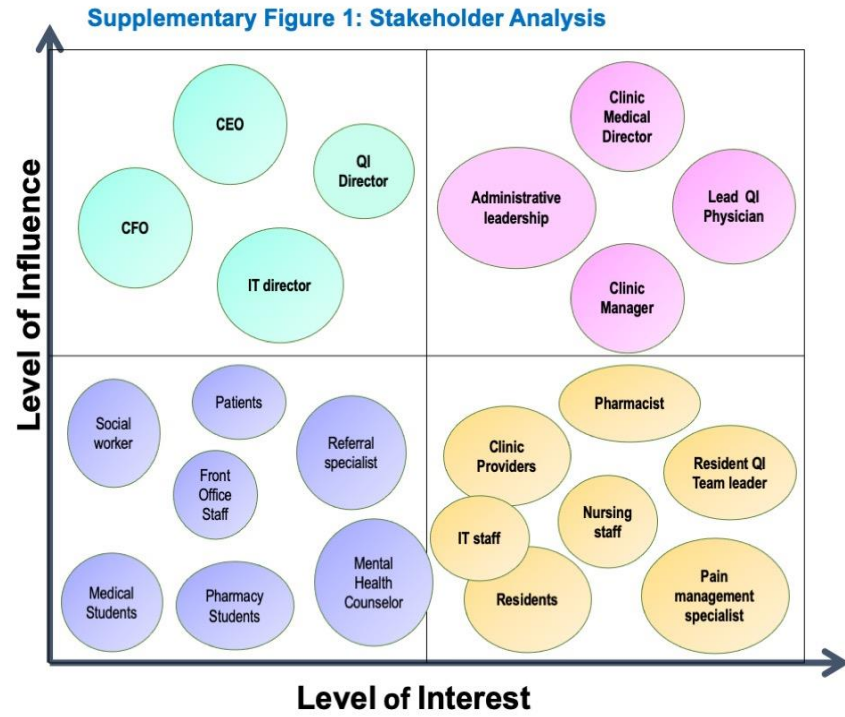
Supplementary Figure 1: Stakeholder Analysis

Level of Influence

CEO

QI Director

CFO

IT director

Clinic Medical Director

Administrative leadership

Lead QI Physician

Clinic Manager

Patients

Social worker

Referral specialist

Front Office Staff

Medical Students

Pharmacy Students

Mental Health Counselor

Pharmacist

Clinic Providers

Resident QI Team leader

Nursing staff

IT staff

Residents

Pain management specialist

Level of Interest